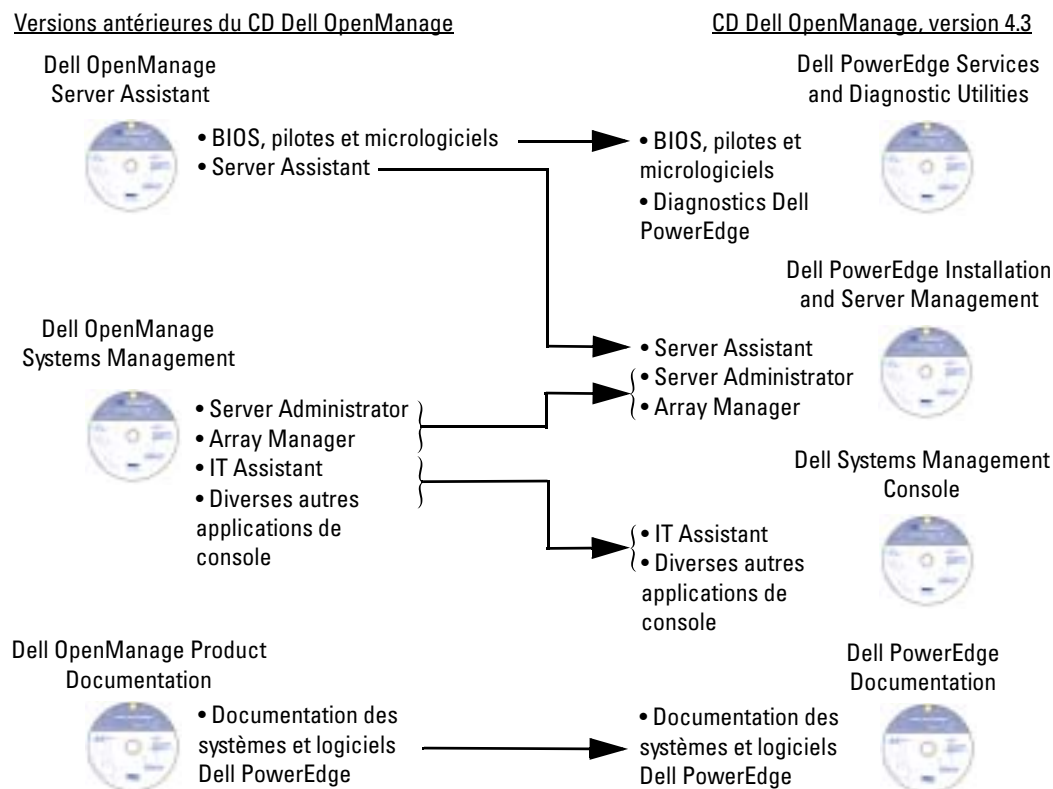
Versions antérieures du CD Dell OpenManage

Dell OpenManage Server Assistant

• BIOS, pilotes et micrologiciels
• Server Assistant

Dell OpenManage Systems Management

• Server Administrator
• Array Manager
• IT Assistant
• Diverses autres applications de console

Dell OpenManage Product Documentation

• Documentation des systèmes et logiciels Dell PowerEdge

CD Dell OpenManage, version 4.3

Dell PowerEdge Services and Diagnostic Utilities

• BIOS, pilotes et micrologiciels
• Diagnostics Dell PowerEdge

Dell PowerEdge Installation and Server Management

• Server Assistant
• Server Administrator
• Array Manager

Dell Systems Management Console

• IT Assistant
• Diverses autres applications de console

Dell PowerEdge Documentation

• Documentation des systèmes et logiciels Dell PowerEdge